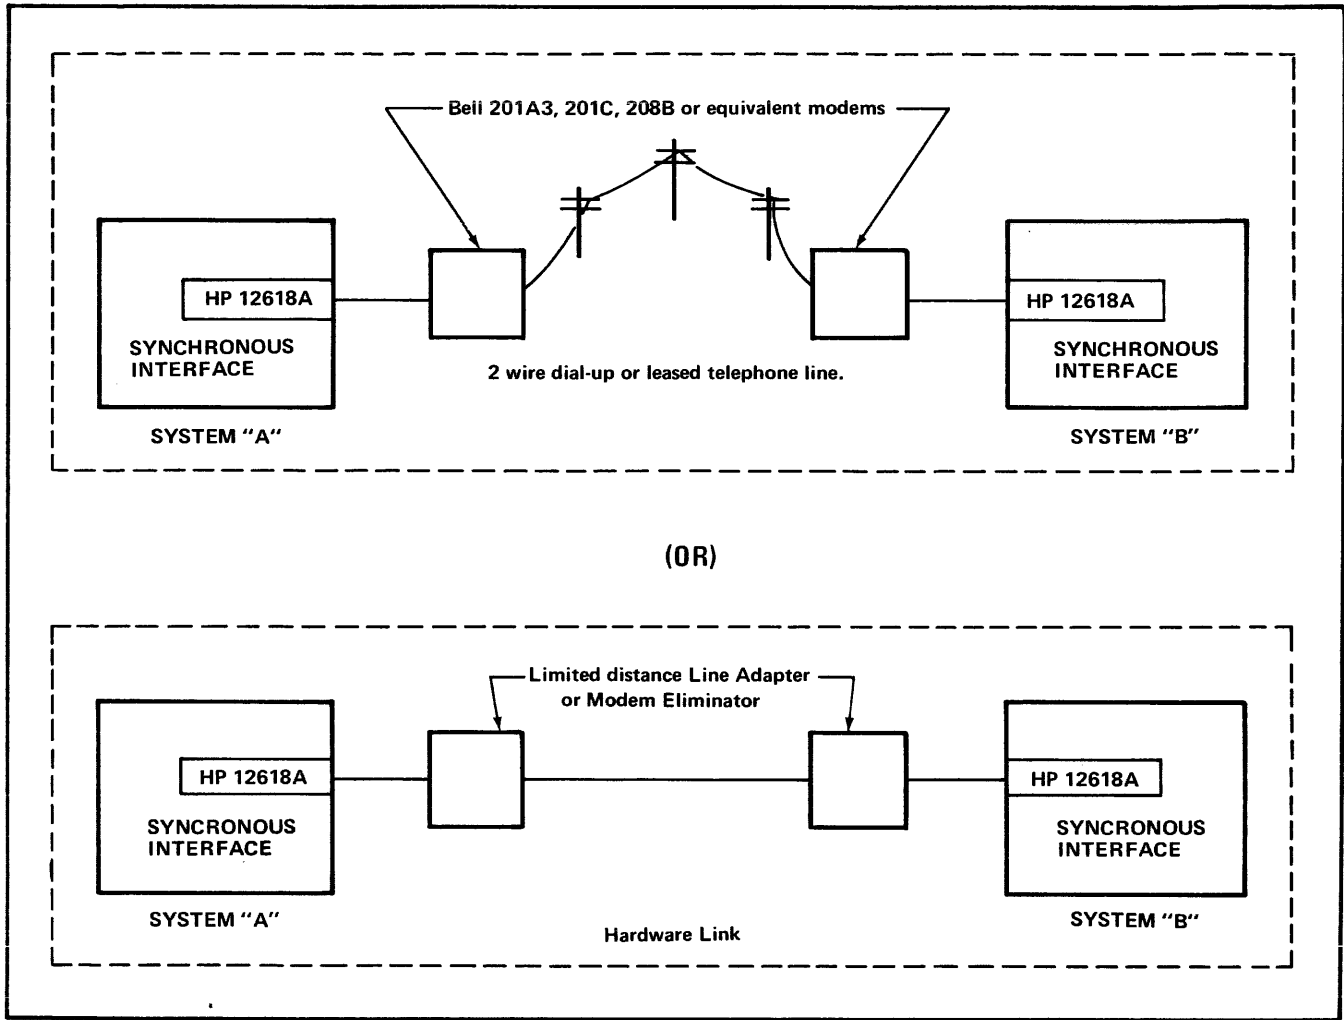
Bell 201A3, 201C, 208B or equivalent modems

HP 12618A

SYNCHRONOUS INTERFACE

SYSTEM "A"

2 wire dial-up or leased telephone line.

HP 12618A

SYNCHRONOUS INTERFACE

SYSTEM "B"

(OR)

Limited distance Line Adapter or Modem Eliminator

HP 12618A

SYNCRONOUS INTERFACE

SYSTEM "A"

Hardware Link

HP 12618A

SYNCRONOUS INTERFACE

SYSTEM "B"